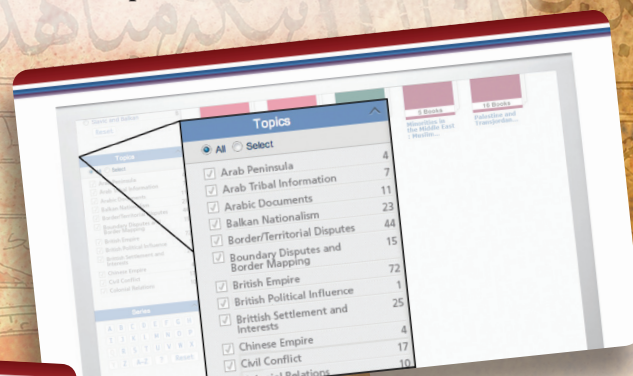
Topics

All Select

Arab Peninsula 4
Arab Tribal Information 7
Arabic Documents 11
Balkan Nationalism 23
Border/Territorial Disputes 44
Boundary Disputes and Border Mapping 15
British Empire 72
British Political Influence 1
Brittish Settlement and Interests 25
Chinese Empire 4
Civil Conflict 17
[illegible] 10

3 Books
Minorities in the Middle East - Muslim...

15 Books
Palestine and Transjordan...

Topics
Select
Arab Peninsula
Arab Tribal Information
Arabic Documents
Balkan Nationalism
Border/Territorial Disputes
Boundary Disputes and Border Mapping
British Empire
British Political Influence
British Settlement and Interests
Chinese Empire
Civil Conflict
Colonial Relations

Series
Reset